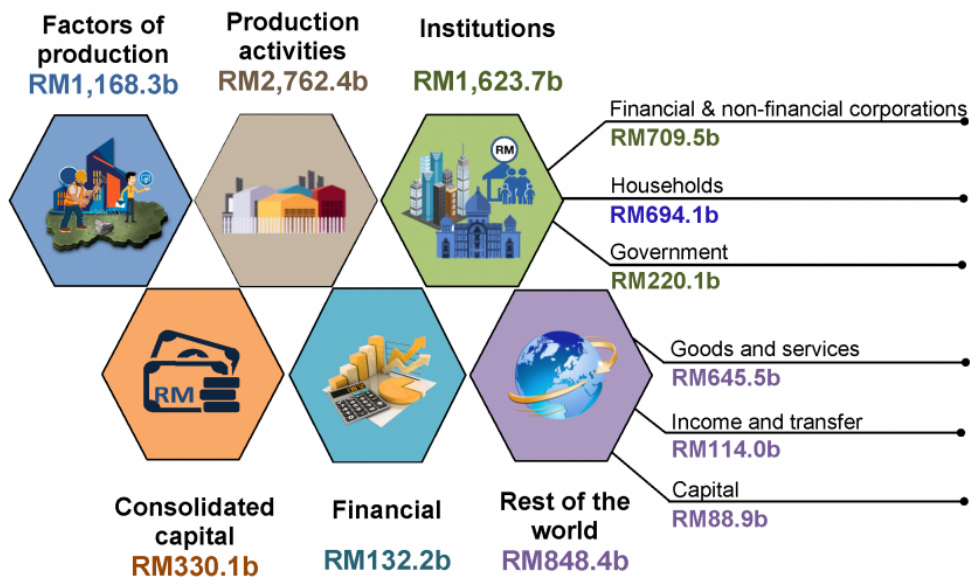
Factors of production
RM1,168.3b

Production activities
RM2,762.4b

Institutions
RM1,623.7b

Financial & non-financial corporations
RM709.5b

Households
RM694.1b

Government
RM220.1b

RM

RM

Goods and services
RM645.5b

Income and transfer
RM114.0b

Capital
RM88.9b

Consolidated capital
RM330.1b

Financial
RM132.2b

Rest of the world
RM848.4b